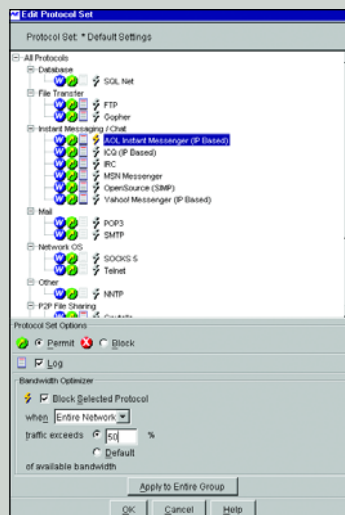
Edit Protocol Set

Protocol Set: * Default Settings

All Protocols
Database
SQL Net
File Transfer
FTP
Gopher
Instant Messaging / Chat
AOL Instant Messenger (IP Based)
ICQ (IP Based)
IRC
MSN Messenger
OpenSource (SIMP)
Yahoo! Messenger (IP Based)
Mail
POP3
SMTP
Network OS
SOCKS 5
Telnet
Other
NNTP
P2P File Sharing
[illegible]

Protocol Set Options
Permit Block
Log

Bandwidth Optimizer
Block Selected Protocol
when Entire Network
traffic exceeds 50 %
Default
of available bandwidth

Apply to Entire Group

OK Cancel Help